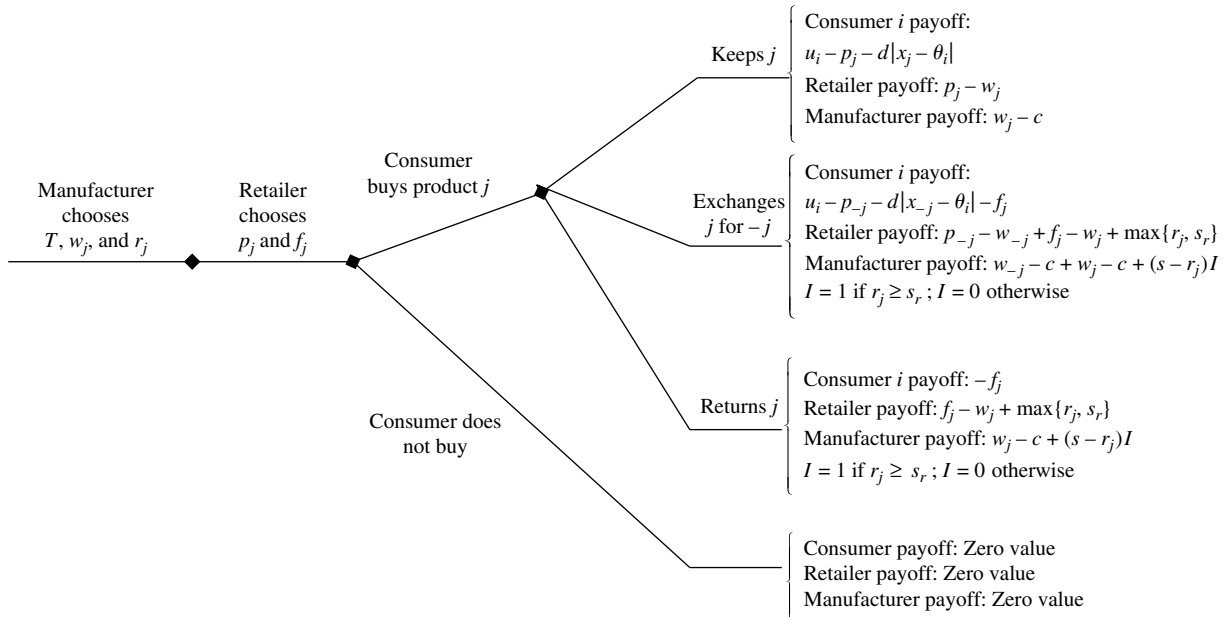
Manufacturer chooses $T$, $w_j$, and $r_j$

Retailer chooses $p_j$ and $f_j$

Consumer buys product $j$

Consumer does not buy

Keeps $j$

Consumer $i$ payoff:
$u_i - p_j - d|x_j - \theta_i|$
Retailer payoff: $p_j - w_j$
Manufacturer payoff: $w_j - c$

Exchanges $j$ for $-j$

Consumer $i$ payoff:
$u_i - p_{-j} - d|x_{-j} - \theta_i| - f_j$
Retailer payoff: $p_{-j} - w_{-j} + f_j - w_j + \max\{r_j, s_r\}$
Manufacturer payoff: $w_{-j} - c + w_j - c + (s - r_j)I$
$I = 1$ if $r_j \geq s_r$ ; $I = 0$ otherwise

Returns $j$

Consumer $i$ payoff: $-f_j$
Retailer payoff: $f_j - w_j + \max\{r_j, s_r\}$
Manufacturer payoff: $w_j - c + (s - r_j)I$
$I = 1$ if $r_j \geq s_r$ ; $I = 0$ otherwise

Consumer payoff: Zero value
Retailer payoff: Zero value
Manufacturer payoff: Zero value